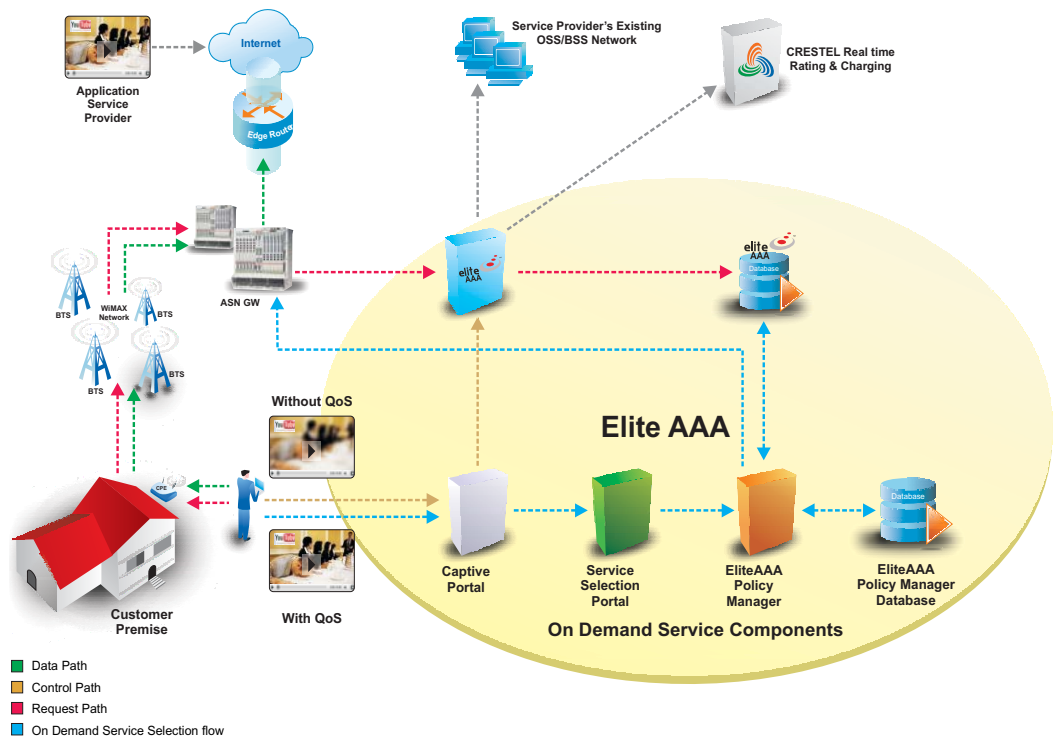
YouTube

Application Service Provider

Internet

Edge Router

Service Provider's Existing OSS/BSS Network

CRESTEL Real time Rating & Charging

ASN GW

BTS

WiMAX Network

BTS

BTS

BTS

elite AAA

elite AAA Database

Elite AAA

Without QoS

YouTube

CPE

YouTube

With QoS

Customer Premise

Captive Portal

Service Selection Portal

EliteAAA Policy Manager

Database

EliteAAA Policy Manager Database

On Demand Service Components

Data Path

Control Path

Request Path

On Demand Service Selection flow